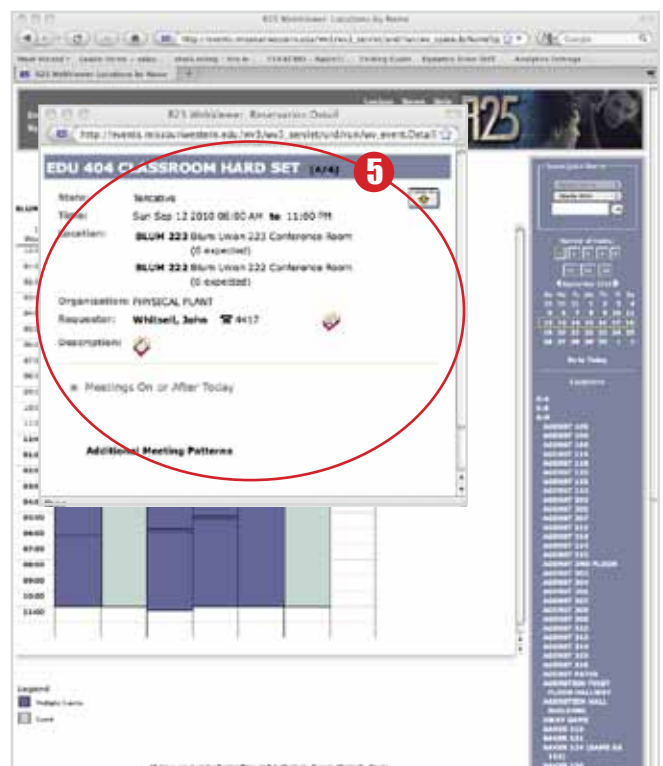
R25 WebViewer: Locations by Name

R25 WebViewer: Reservation Detail

http://events.missouriwestern.edu/wv3/wv3_servlet/urd/run/wv_event.Detail

EDU 404 CLASSROOM HARD SET [4/4]

5

State: Tentative
Time: Sun Sep 12 2010 06:00 AM to 11:00 PM
Location: BLUM 223 Blum Union 223 Conference Room (0 expected)
BLUM 222 Blum Union 222 Conference Room (0 expected)
Organization: PHYSICAL PLANT
Requestor: Whitsell, John 4417
Description:

Meetings On or After Today

Additional Meeting Patterns

05:00
06:00
07:00
08:00
09:00
10:00
11:00

Legend
Multiple Events
Event

R25

AGENSTEIN HALL BUILDING